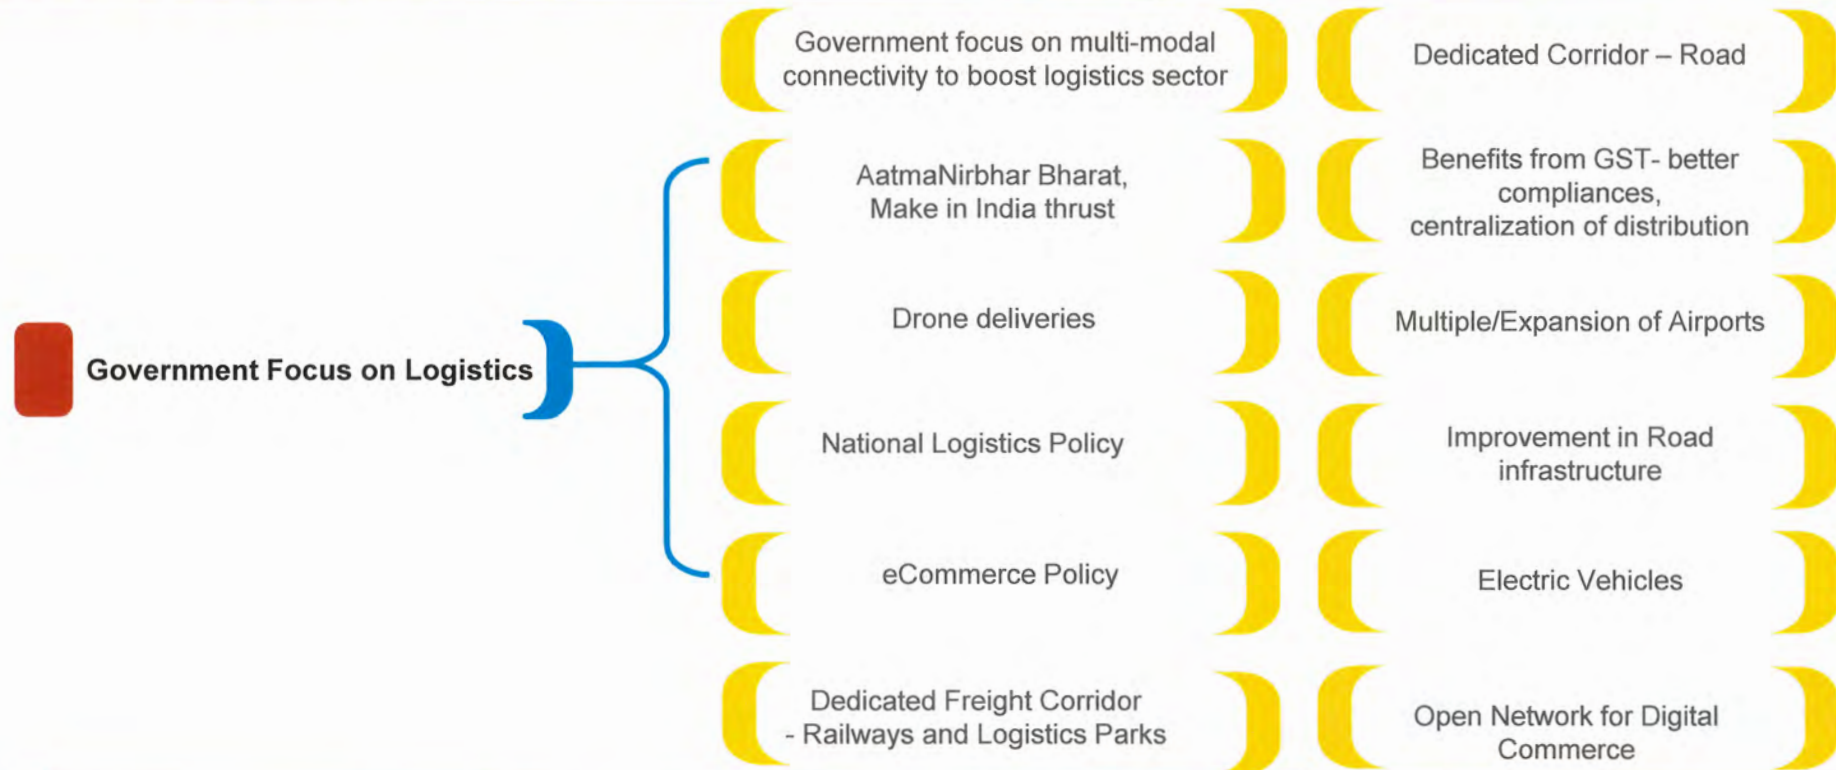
Government Focus on Logistics

Government focus on multi-modal connectivity to boost logistics sector

Dedicated Corridor – Road

AatmaNirbhar Bharat, Make in India thrust

Benefits from GST- better compliances, centralization of distribution

Drone deliveries

Multiple/Expansion of Airports

National Logistics Policy

Improvement in Road infrastructure

eCommerce Policy

Electric Vehicles

Dedicated Freight Corridor - Railways and Logistics Parks

Open Network for Digital Commerce